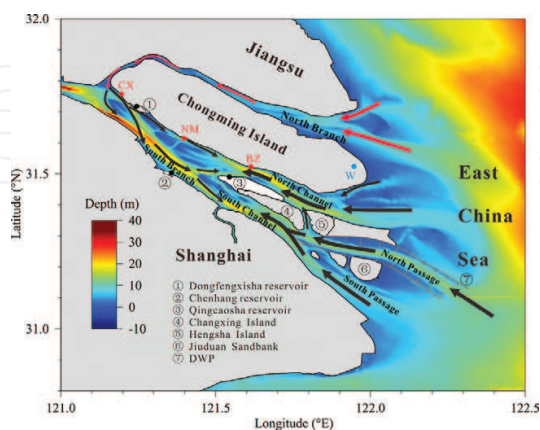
32.0

Jiangsu

CX

①

Chongming Island

North Branch

NM

BZ

W

31.5

②

South Branch

③

North Channel

East

South Channel

④

⑤

China

Depth (m)

40

30

20

10

0

-10

Shanghai

⑥

North Passage

Sea

⑦

South Passage

① Dongfengxisha reservoir
② Chenhang reservoir
③ Qingcaosha reservoir
④ Changxing Island
⑤ Hengsha Island
⑥ Jiuduan Sandbank
⑦ DWP

31.0

Latitude (°N)

121.0

121.5

122.0

122.5

Longitude (°E)